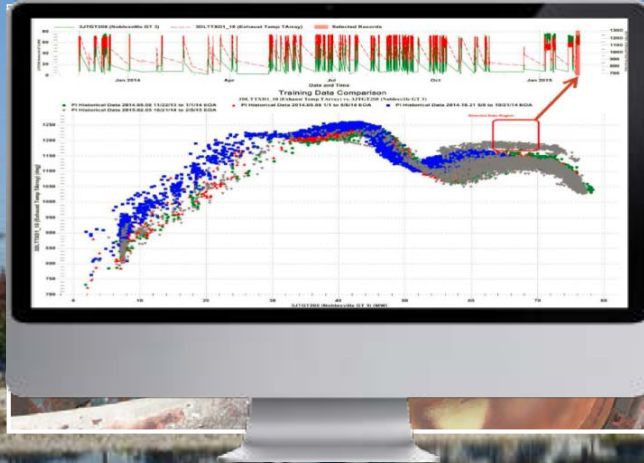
SJTGT206 (Noblesville GT 3) — 30LTTX01_18 (Exhaust Temp TArray) Selected Records

Jan 2014 Apr Jul Oct Jan 2015

Date and Time

Training Data Comparison

30LTTX01_18 (Exhaust Temp TArray) vs. SJTGT206 (Noblesville GT 3)

PI Historical Data 2014.08.08 11/22/13 to 7/7/14 EOA
PI Historical Data 2014.09.09 1/1 to 5/8/14 EOA
PI Historical Data 2014.10.21 5/8 to 10/21/14 EOA
PI Historical Data 2015.02.03 10/21/14 to 2/3/15 EOA

Selected Data Region

1250 1200 1150 1100 1050 1000 950 900 850 800 750 700

0 10 20 30 40 50 60 70 80

SJTGT206 (Noblesville GT 3) (MW)

30LTTX01_18 (Exhaust Temp TArray) (degF)